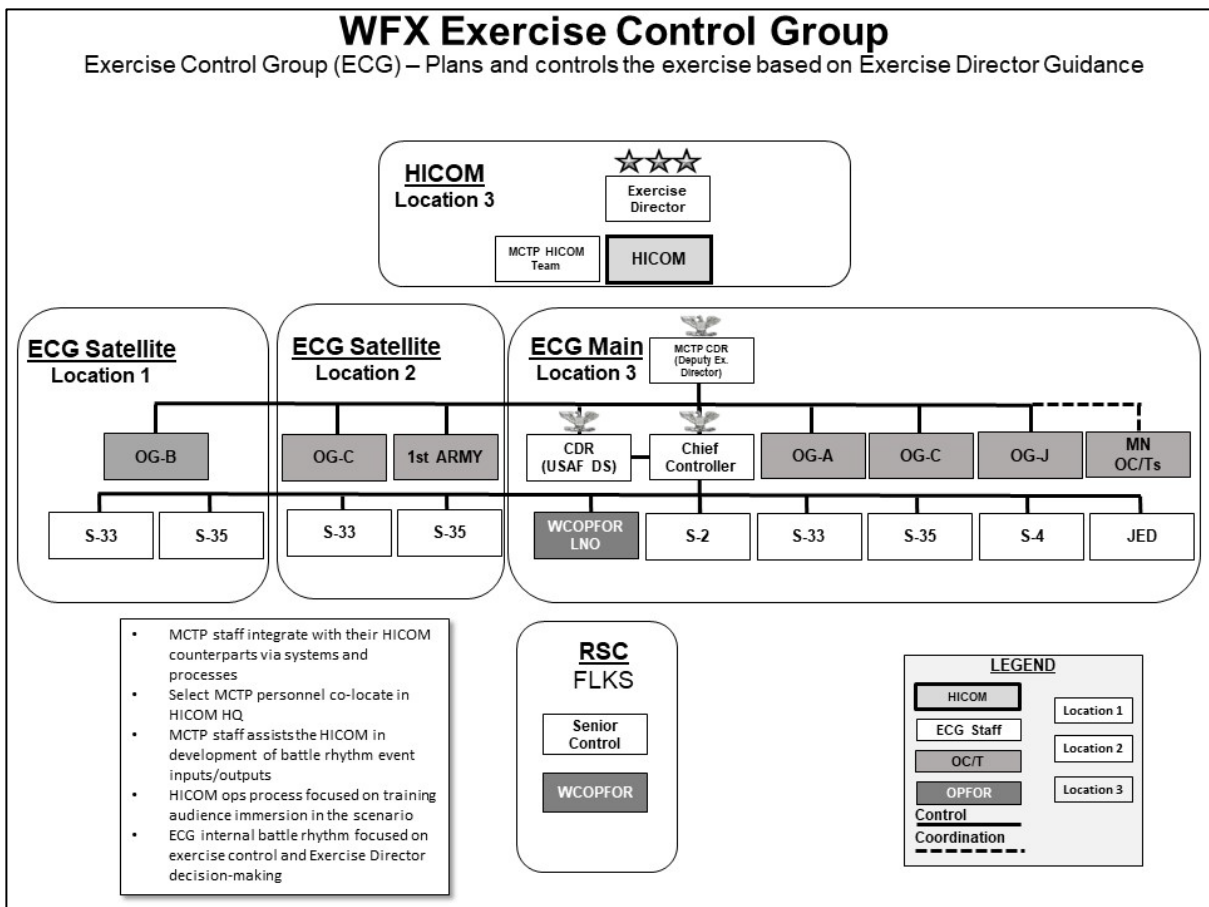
WFX Exercise Control Group

Exercise Control Group (ECG) – Plans and controls the exercise based on Exercise Director Guidance

HICOM
Location 3

Exercise Director

MCTP HICOM Team

HICOM

ECG Satellite
Location 1

ECG Satellite
Location 2

ECG Main
Location 3

MCTP CDR (Deputy Ex. Director)

OG-B

OG-C

1st ARMY

CDR (USAF DS)

Chief Controller

OG-A

OG-C

OG-J

MN OC/Ts

S-33

S-35

S-33

S-35

WCOPFOR LNO

S-2

S-33

S-35

S-4

JED

• MCTP staff integrate with their HICOM counterparts via systems and processes
• Select MCTP personnel co-locate in HICOM HQ
• MCTP staff assists the HICOM in development of battle rhythm event inputs/outputs
• HICOM ops process focused on training audience immersion in the scenario
• ECG internal battle rhythm focused on exercise control and Exercise Director decision-making

RSC
FLKS

Senior Control

WCOPFOR

LEGEND

HICOM

ECG Staff

OC/T

OPFOR

Control

Coordination

Location 1

Location 2

Location 3